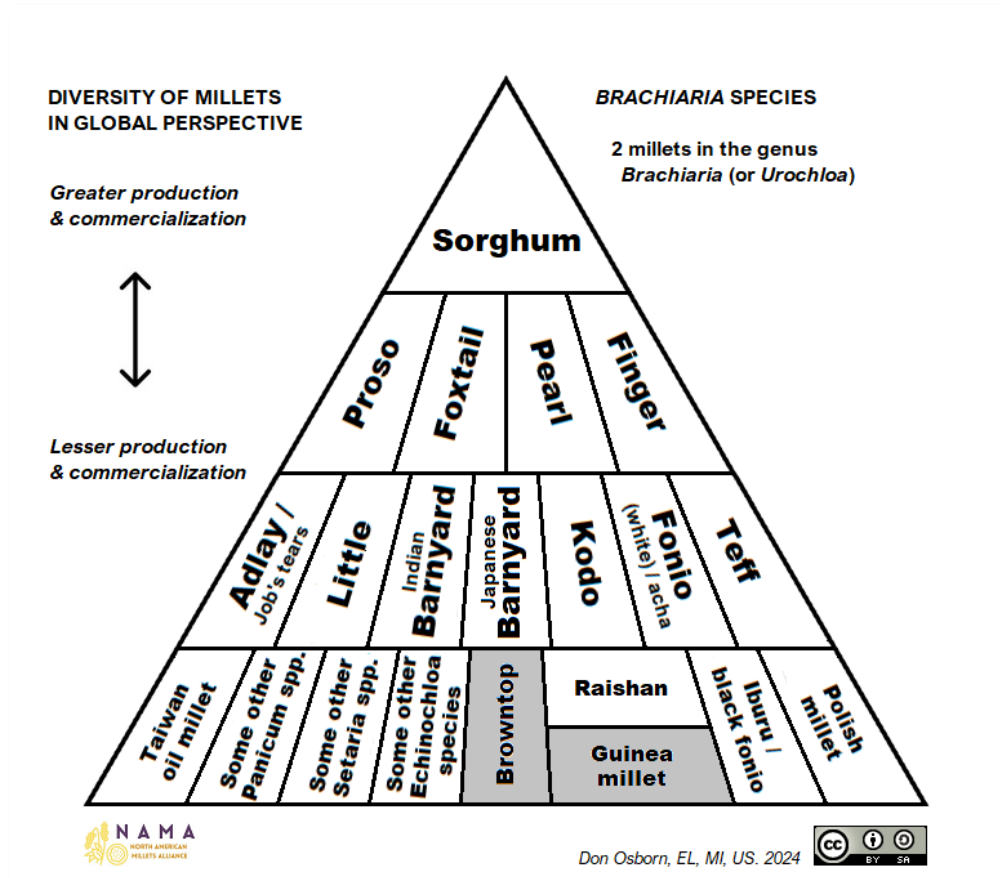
DIVERSITY OF MILLETS IN GLOBAL PERSPECTIVE

Greater production & commercialization

Lesser production & commercialization

*BRACHIARIA* SPECIES

2 millets in the genus *Brachiaria* (or *Urochloa*)

Sorghum

Proso

Foxtail

Pearl

Finger

Adlay / Job's tears

Little

Indian Barnyard

Japanese Barnyard

Kodo

Fonio (white) / acha

Teff

Taiwan oil millet

Some other Panicum spp.

Some other Setaria spp.

Some other Echinochloa species

Browntop

Raishan

Guinea millet

Iburu / black fonio

Polish millet

NAMA NORTH AMERICAN MILLETS ALLIANCE

Don Osborn, EL, MI, US. 2024

cc BY SA